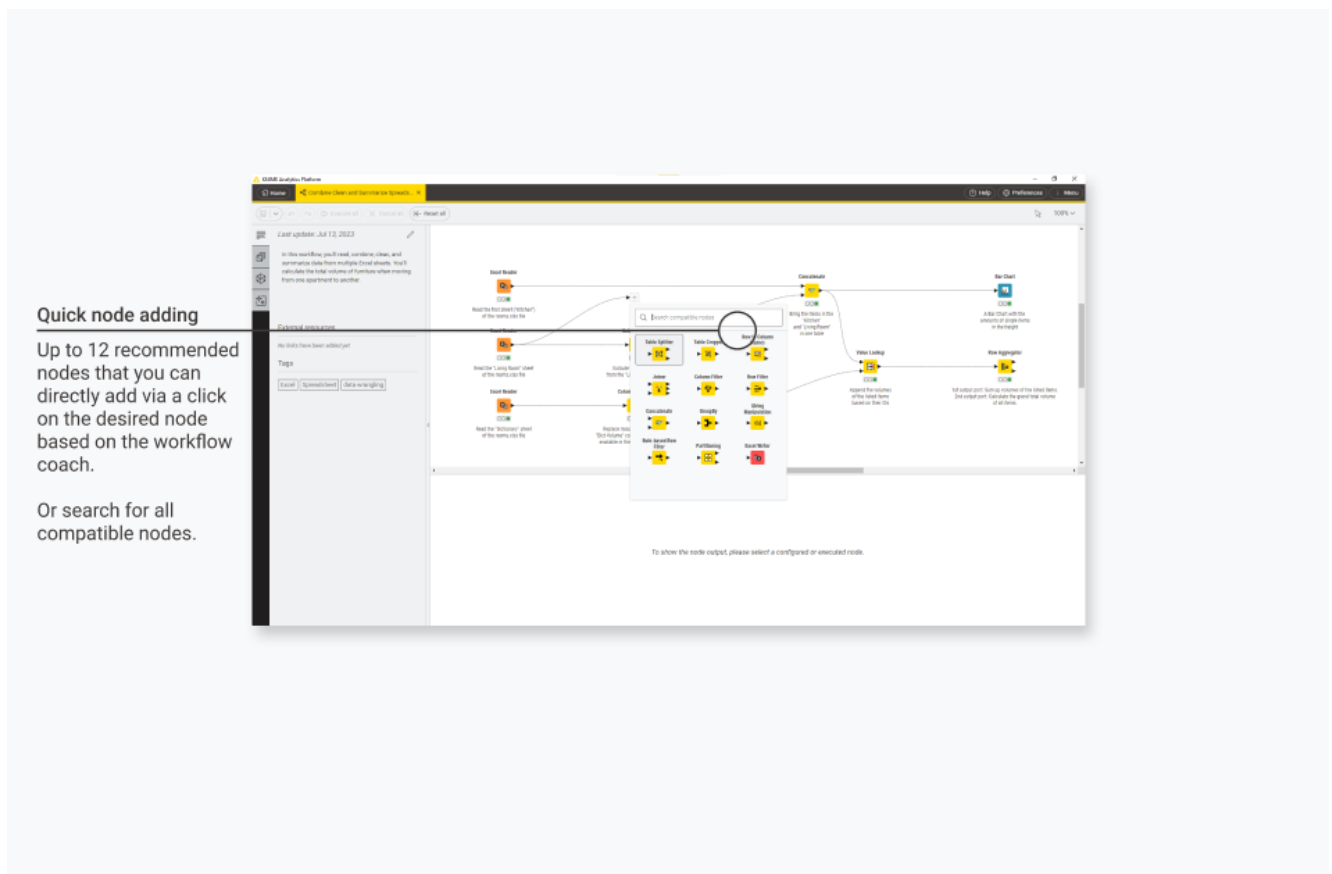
Quick node adding

Up to 12 recommended nodes that you can directly add via a click on the desired node based on the workflow coach.

Or search for all compatible nodes.

KNIME Analytics Platform

Home | Combine Clean and Summarize Spreads... ×

Help | Preferences | Menu

Execute all | Cancel all | Reset all

100%

Last update: Jul 12, 2023

In this workflow, you'll read, combine, clean, and summarize data from multiple Excel sheets. You'll calculate the total volume of furniture when moving from one apartment to another.

External resources

No links have been added yet

Tags

Excel | Spreadsheet | data wrangling

Excel Reader

Read the first sheet ("Kitchen") of the rooms.xlsx file

Excel Reader

Read the "Living Room" sheet of the rooms.xlsx file

Excel Reader

Read the "Bedroom" sheet of the rooms.xlsx file

Concatenate

Bring the tables in the "Kitchen" and "LivingRoom" in one table

Bar Chart

A Bar Chart with the amounts of single items in the freight

Value Lookup

Append the volumes of the listed items based on their IDs

Row Aggregator

1st output port: Sum up volumes of the listed items. 2nd output port: Calculate the grand total volume of all items.

Search compatible nodes

Table Splitter | Table Cropper | Row to Column Names

Joiner | Column Filter | Row Filter

Concatenate | GroupBy | String Manipulation

Rule-based Row Filter | Partitioning | Excel Writer

To show the node output, please select a configured or executed node.